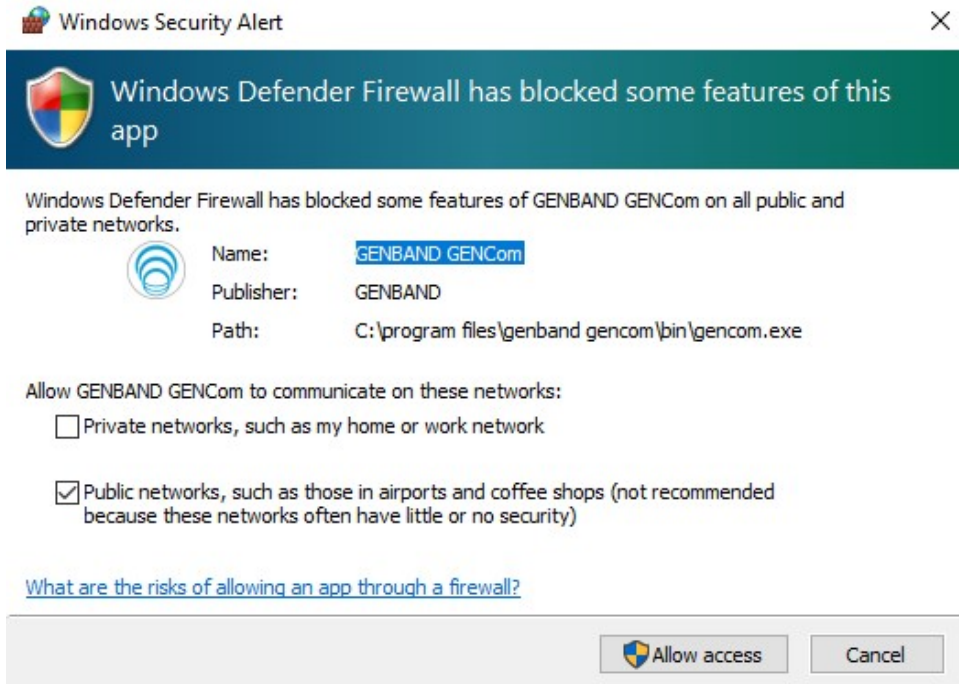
Windows Security Alert

×

Windows Defender Firewall has blocked some features of this app

Windows Defender Firewall has blocked some features of GENBAND GENCom on all public and private networks.

Name: GENBAND GENCom

Publisher: GENBAND

Path: C:\program files\genband gencom\bin\gencom.exe

Allow GENBAND GENCom to communicate on these networks:

☐ Private networks, such as my home or work network

☑ Public networks, such as those in airports and coffee shops (not recommended because these networks often have little or no security)

What are the risks of allowing an app through a firewall?

Allow access

Cancel